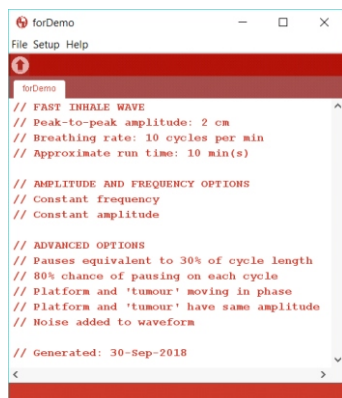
forDemo
File Setup Help
forDemo
// FAST INHALE WAVE
// Peak-to-peak amplitude: 2 cm
// Breathing rate: 10 cycles per min
// Approximate run time: 10 min(s)

// AMPLITUDE AND FREQUENCY OPTIONS
// Constant frequency
// Constant amplitude

// ADVANCED OPTIONS
// Pauses equivalent to 30% of cycle length
// 80% chance of pausing on each cycle
// Platform and 'tumour' moving in phase
// Platform and 'tumour' have same amplitude
// Noise added to waveform

// Generated: 30-Sep-2018